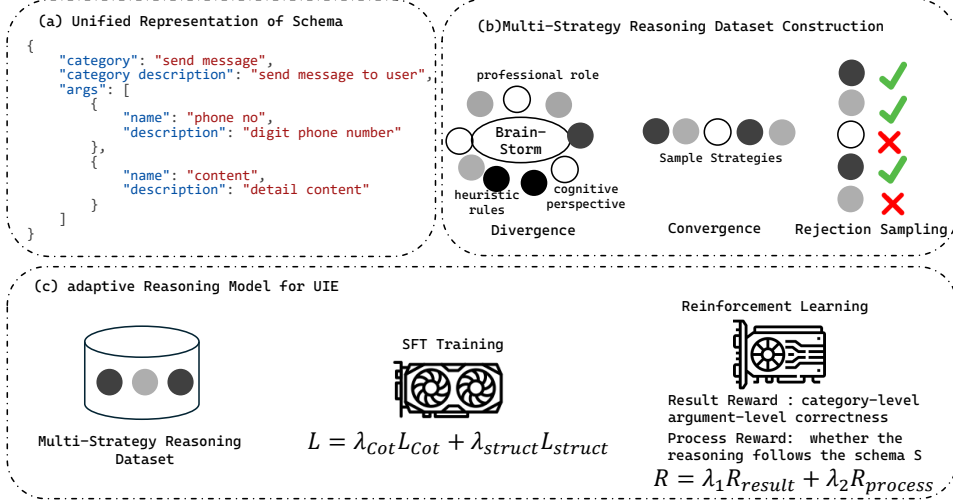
(a) Unified Representation of Schema

{
"category": "send message",
"category description": "send message to user",
"args": [
{
"name": "phone no",
"description": "digit phone number"
},
{
"name": "content",
"description": "detail content"
}
]
}

(b)Multi-Strategy Reasoning Dataset Construction

professional role

Brain-Storm

heuristic rules

cognitive perspective

Divergence

Sample Strategies

Convergence

Rejection Sampling

(c) adaptive Reasoning Model for UIE

Multi-Strategy Reasoning Dataset

SFT Training

$L = \lambda_{Cot} L_{Cot} + \lambda_{struct} L_{struct}$

Reinforcement Learning

Result Reward : category-level argument-level correctness

Process Reward: whether the reasoning follows the schema S

$R = \lambda_1 R_{result} + \lambda_2 R_{process}$